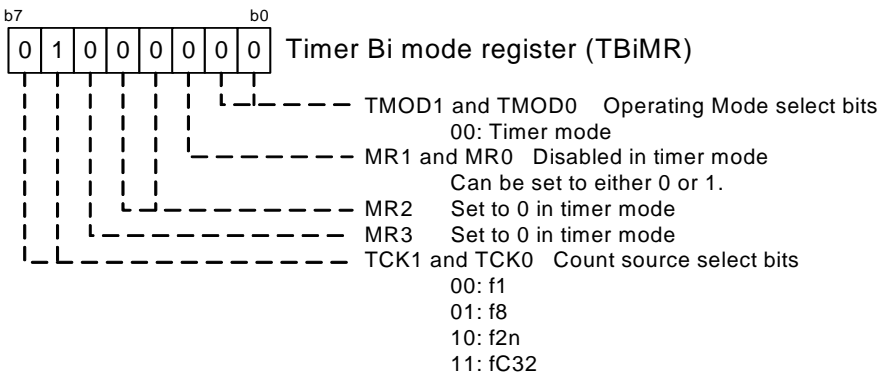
b7 b0

| 0 | 1 | 0 | 0 | 0 | 0 | 0 | 0 |
|---|---|---|---|---|---|---|---|

Timer Bi mode register (TBiMR)

TMOD1 and TMOD0 Operating Mode select bits
00: Timer mode

MR1 and MR0 Disabled in timer mode
Can be set to either 0 or 1.

MR2 Set to 0 in timer mode

MR3 Set to 0 in timer mode

TCK1 and TCK0 Count source select bits
00: f1
01: f8
10: f2n
11: fC32